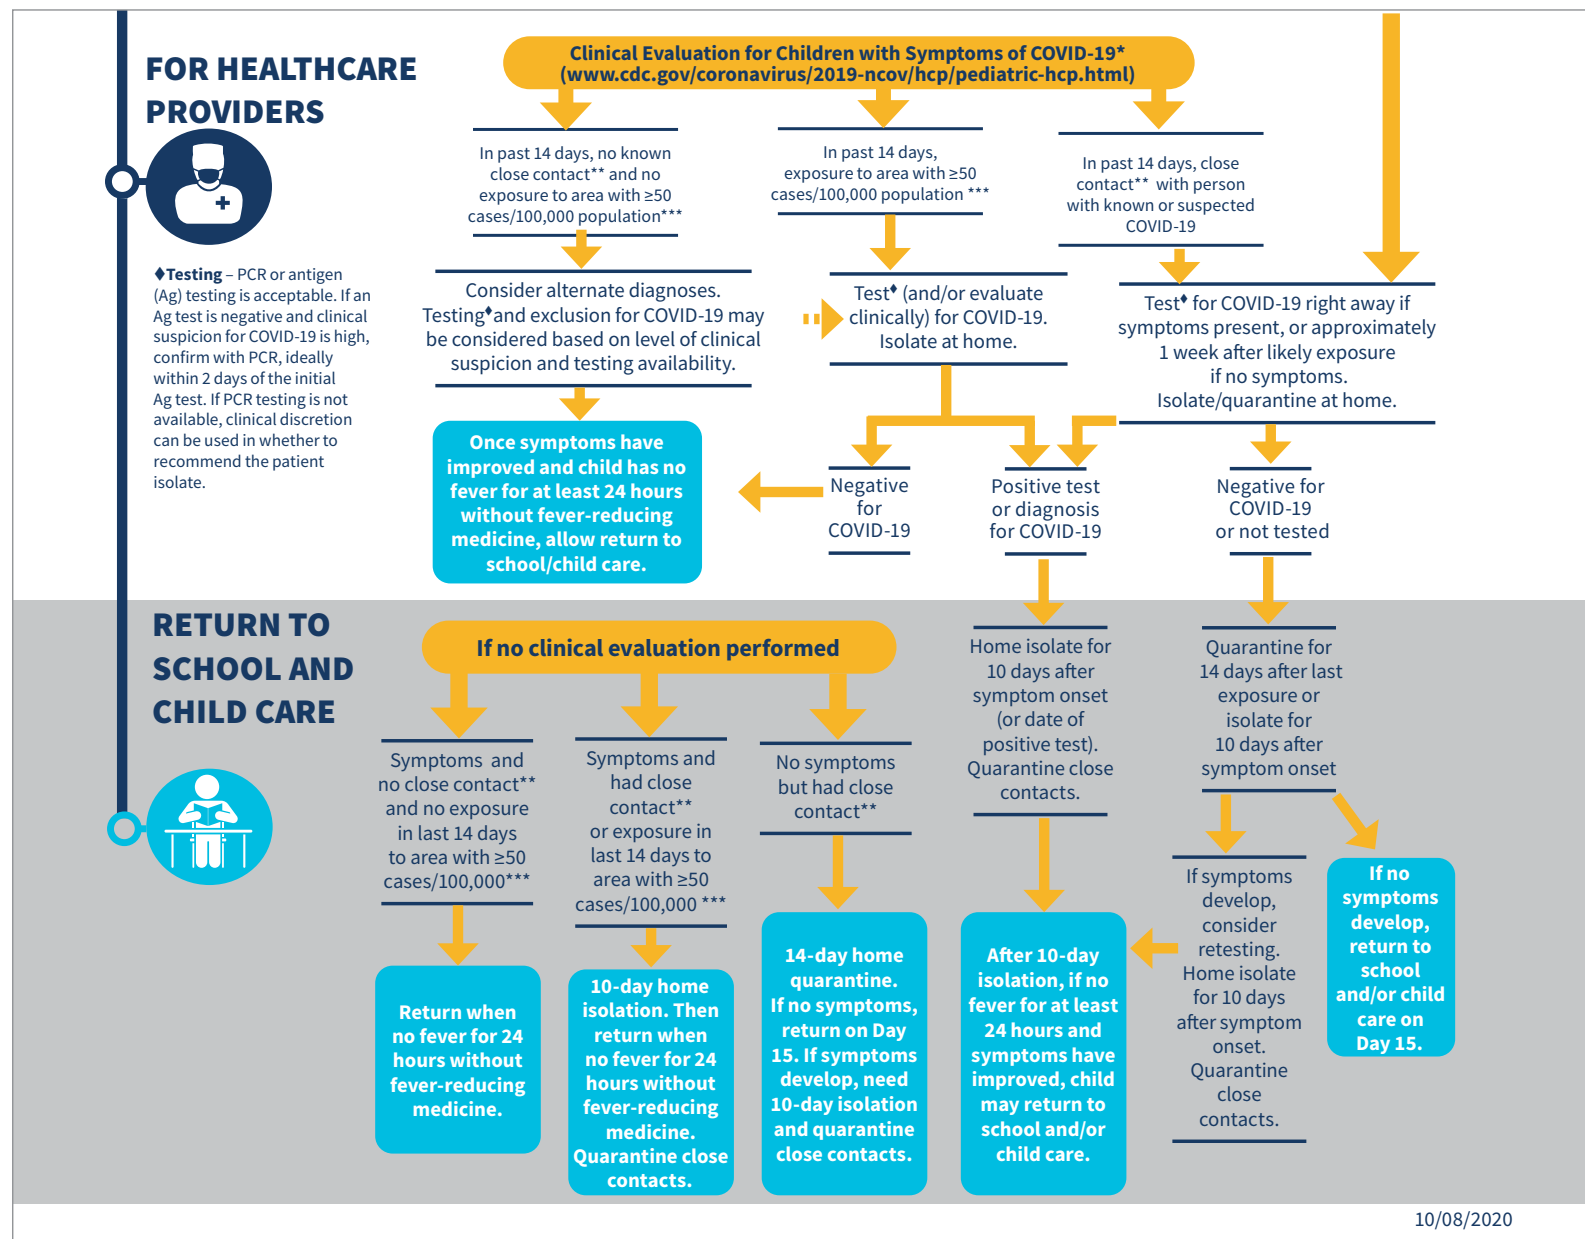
FOR HEALTHCARE PROVIDERS

♦Testing – PCR or antigen (Ag) testing is acceptable. If an Ag test is negative and clinical suspicion for COVID-19 is high, confirm with PCR, ideally within 2 days of the initial Ag test. If PCR testing is not available, clinical discretion can be used in whether to recommend the patient isolate.

Clinical Evaluation for Children with Symptoms of COVID-19* (www.cdc.gov/coronavirus/2019-ncov/hcp/pediatric-hcp.html)

In past 14 days, no known close contact** and no exposure to area with ≥50 cases/100,000 population***

In past 14 days, exposure to area with ≥50 cases/100,000 population ***

In past 14 days, close contact** with person with known or suspected COVID-19

Consider alternate diagnoses. Testing♦and exclusion for COVID-19 may be considered based on level of clinical suspicion and testing availability.

Test♦ (and/or evaluate clinically) for COVID-19. Isolate at home.

Test♦ for COVID-19 right away if symptoms present, or approximately 1 week after likely exposure if no symptoms. Isolate/quarantine at home.

Once symptoms have improved and child has no fever for at least 24 hours without fever-reducing medicine, allow return to school/child care.

Negative for COVID-19

Positive test or diagnosis for COVID-19

Negative for COVID-19 or not tested

RETURN TO SCHOOL AND CHILD CARE

If no clinical evaluation performed

Symptoms and no close contact** and no exposure in last 14 days to area with ≥50 cases/100,000***

Symptoms and had close contact** or exposure in last 14 days to area with ≥50 cases/100,000 ***

No symptoms but had close contact**

Home isolate for 10 days after symptom onset (or date of positive test). Quarantine close contacts.

Quarantine for 14 days after last exposure or isolate for 10 days after symptom onset

Return when no fever for 24 hours without fever-reducing medicine.

10-day home isolation. Then return when no fever for 24 hours without fever-reducing medicine. Quarantine close contacts.

14-day home quarantine. If no symptoms, return on Day 15. If symptoms develop, need 10-day isolation and quarantine close contacts.

After 10-day isolation, if no fever for at least 24 hours and symptoms have improved, child may return to school and/or child care.

If symptoms develop, consider retesting. Home isolate for 10 days after symptom onset. Quarantine close contacts.

If no symptoms develop, return to school and/or child care on Day 15.

10/08/2020